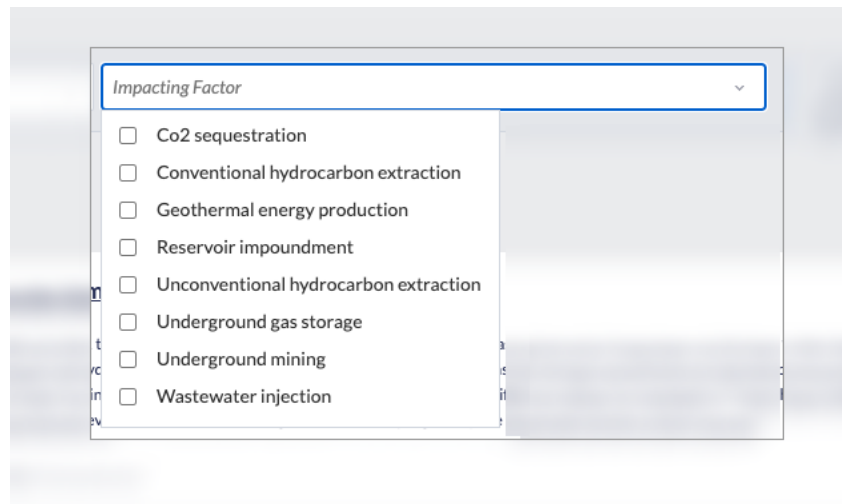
Impacting Factor

Co2 sequestration
Conventional hydrocarbon extraction
Geothermal energy production
Reservoir impoundment
Unconventional hydrocarbon extraction
Underground gas storage
Underground mining
Wastewater injection